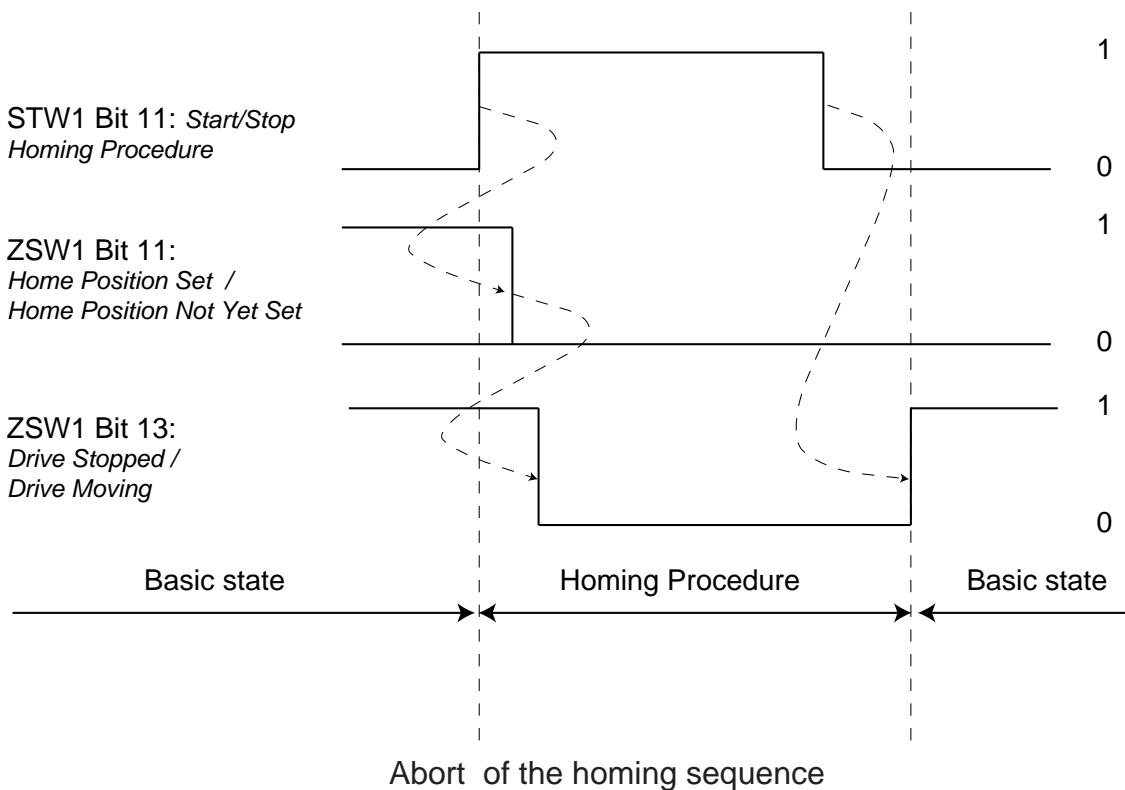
1

STW1 Bit 11: *Start/Stop Homing Procedure*

0

1

ZSW1 Bit 11: *Home Position Set / Home Position Not Yet Set*

0

1

ZSW1 Bit 13: *Drive Stopped / Drive Moving*

0

Basic state

Homing Procedure

Basic state

Abort of the homing sequence